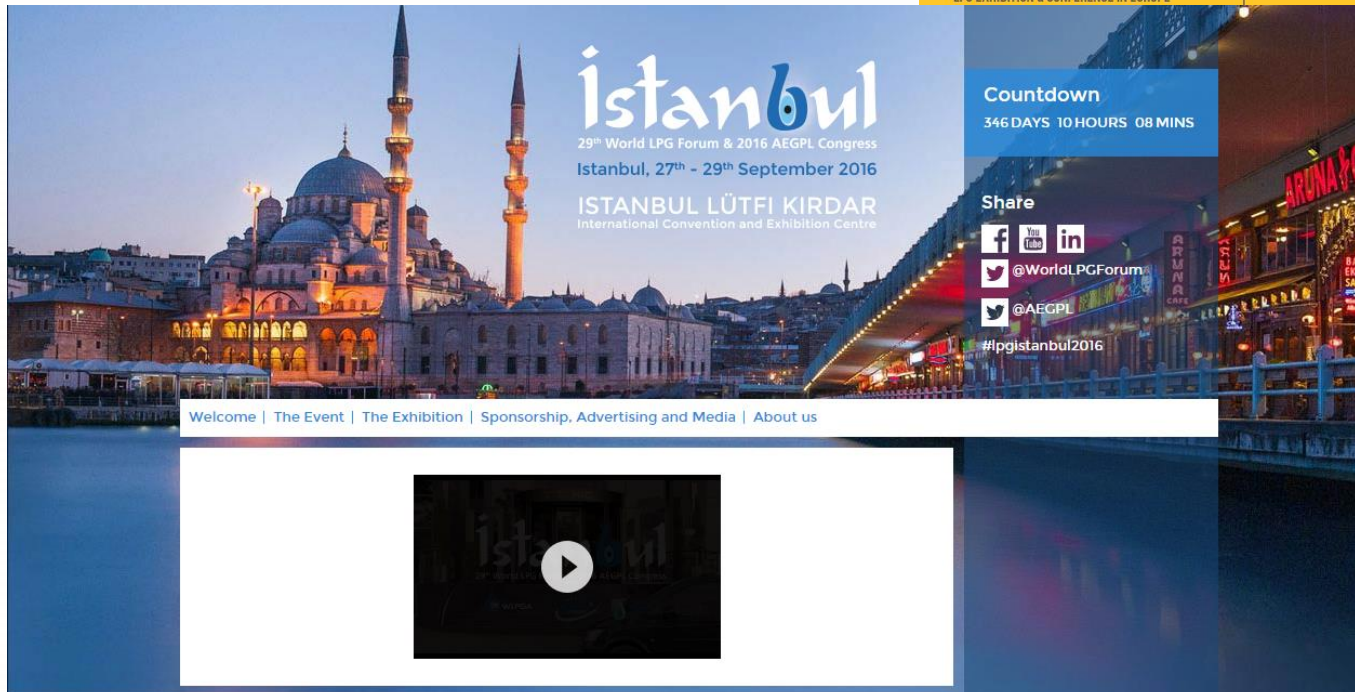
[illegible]

istanbul
29th World LPG Forum & 2016 AEGPL Congress
Istanbul, 27th - 29th September 2016
ISTANBUL LÜTFI KIRDAR
International Convention and Exhibition Centre

Countdown
346 DAYS 10 HOURS 08 MINS

Share
You Tube
@WorldLPGForum
@AEGPL
#lpgistanbul2016

ARUNA
ARUNA CAFE

Welcome | The Event | The Exhibition | Sponsorship, Advertising and Media | About us

istanbul
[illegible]